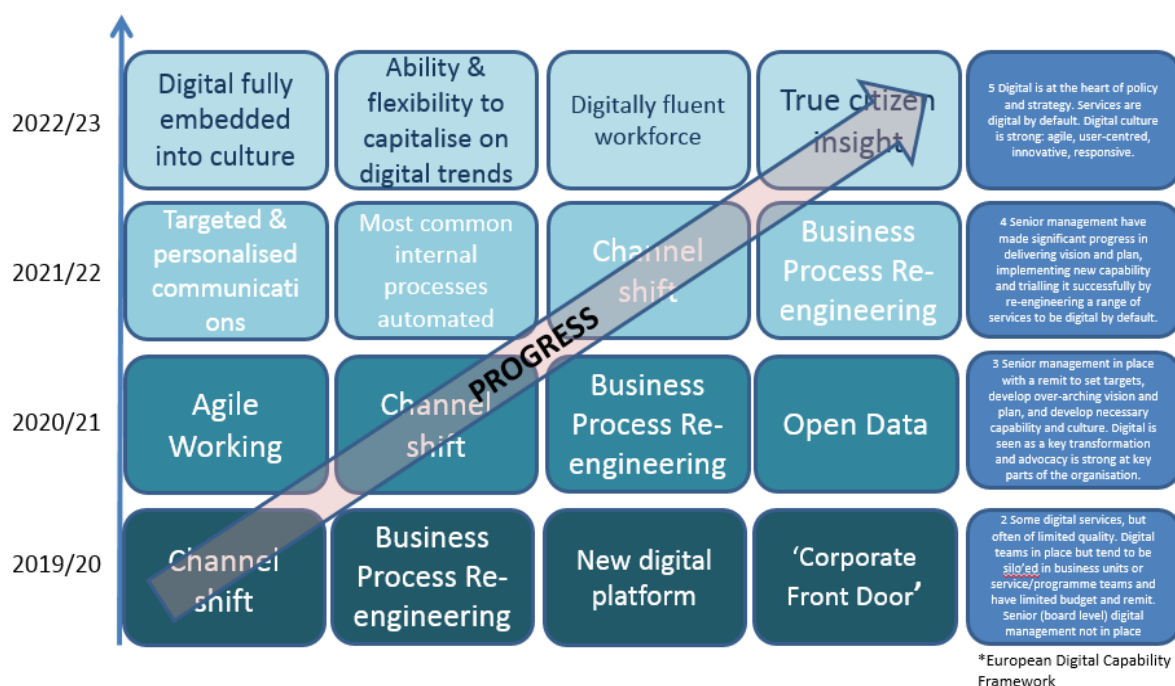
| | | | | | |
|---|---|---|---|---|---|
| 2022/23 | Digital fully embedded into culture | Ability & flexibility to capitalise on digital trends | Digitally fluent workforce | True citizen insight | 5 Digital is at the heart of policy and strategy. Services are digital by default. Digital culture is strong: agile, user-centred, innovative, responsive. |
| 2021/22 | Targeted & personalised communications | Most common internal processes automated | Channel shift | Business Process Re-engineering | 4 Senior management have made significant progress in delivering vision and plan, implementing new capability and trialling it successfully by re-engineering a range of services to be digital by default. |
| 2020/21 | Agile Working | Channel shift | Business Process Re-engineering | Open Data | 3 Senior management in place with a remit to set targets, develop over-arching vision and plan, and develop necessary capability and culture. Digital is seen as a key transformation and advocacy is strong at key parts of the organisation. |
| 2019/20 | Channel shift | Business Process Re-engineering | New digital platform | 'Corporate Front Door' | 2 Some digital services, but often of limited quality. Digital teams in place but tend to be silo'ed in business units or service/programme teams and have limited budget and remit. Senior (board level) digital management not in place |

PROGRESS

*European Digital Capability Framework